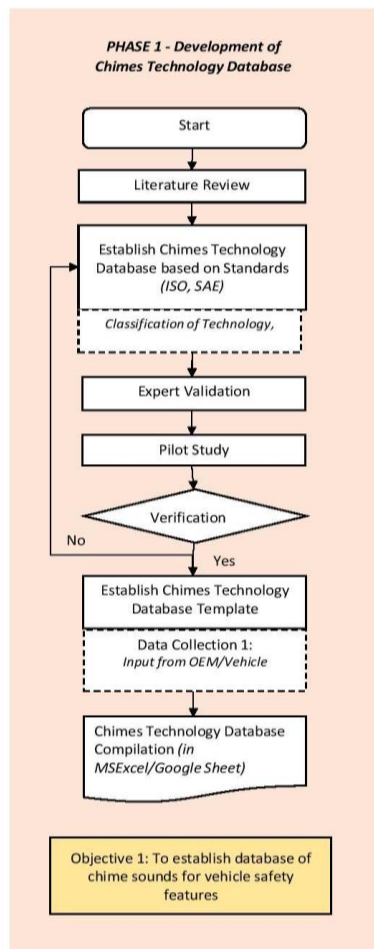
PHASE 1 - Development of Chimes Technology Database

Start

Literature Review

Establish Chimes Technology Database based on Standards (ISO, SAE)

Classification of Technology,

Expert Validation

Pilot Study

Verification

No

Yes

Establish Chimes Technology Database Template

Data Collection 1: Input from OEM/Vehicle

Chimes Technology Database Compilation (in MSExcel/Google Sheet)

Objective 1: To establish database of chime sounds for vehicle safety features